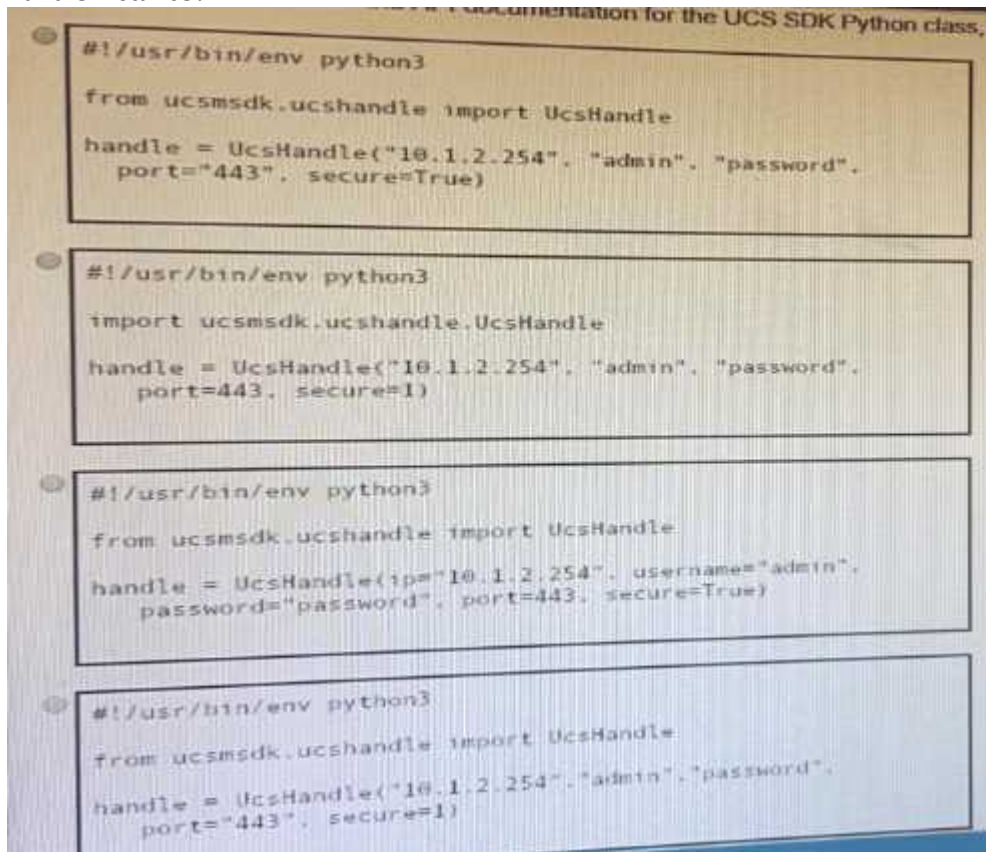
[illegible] documentation for the UCS SDK Python class,

#!/usr/bin/env python3

from ucsmsdk.ucshandle import UcsHandle

handle = UcsHandle("10.1.2.254", "admin", "password", port="443", secure=True)

#!/usr/bin/env python3

import ucsmsdk.ucshandle.UcsHandle

handle = UcsHandle("10.1.2.254", "admin", "password", port=443, secure=1)

#!/usr/bin/env python3

from ucsmsdk.ucshandle import UcsHandle

handle = UcsHandle(ip="10.1.2.254", username="admin", password="password", port=443, secure=True)

#!/usr/bin/env python3

from ucsmsdk.ucshandle import UcsHandle

handle = UcsHandle("10.1.2.254","admin","password", port="443", secure=1)